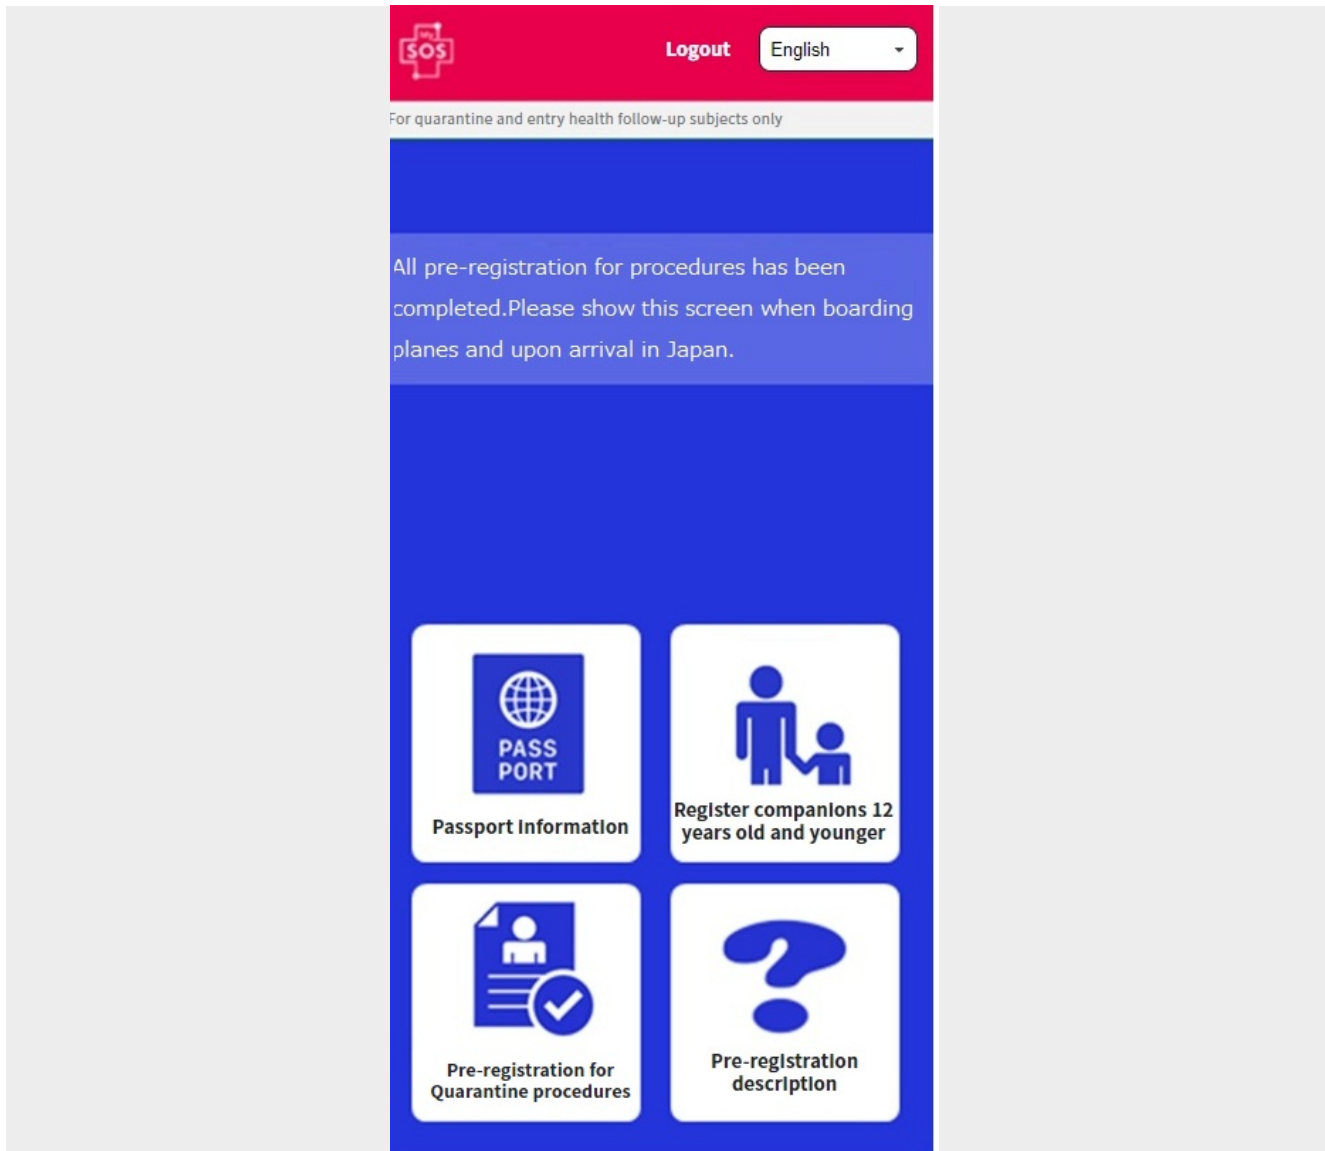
My SOS

Logout English

For quarantine and entry health follow-up subjects only

All pre-registration for procedures has been completed.Please show this screen when boarding planes and upon arrival in Japan.

PASS PORT

Passport Information

Register companions 12 years old and younger

Pre-registration for Quarantine procedures

Pre-registration description